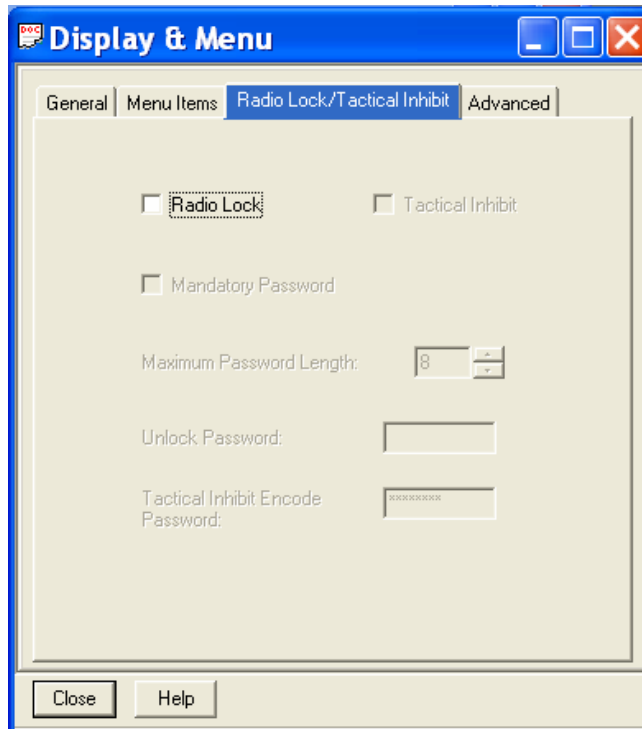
Display & Menu

General | Menu Items | Radio Lock/Tactical Inhibit | Advanced

Radio Lock

Tactical Inhibit

Mandatory Password

Maximum Password Length: 8

Unlock Password:

Tactical Inhibit Encode Password: ********

Close

Help